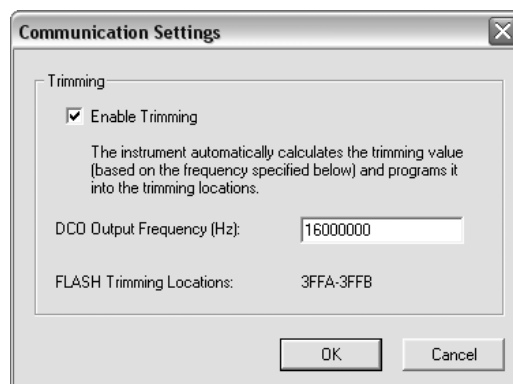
Communication Settings

Trimming

Enable Trimming

The instrument automatically calculates the trimming value (based on the frequency specified below) and programs it into the trimming locations.

DCO Output Frequency (Hz): 16000000

FLASH Trimming Locations: 3FFA-3FFB

OK

Cancel